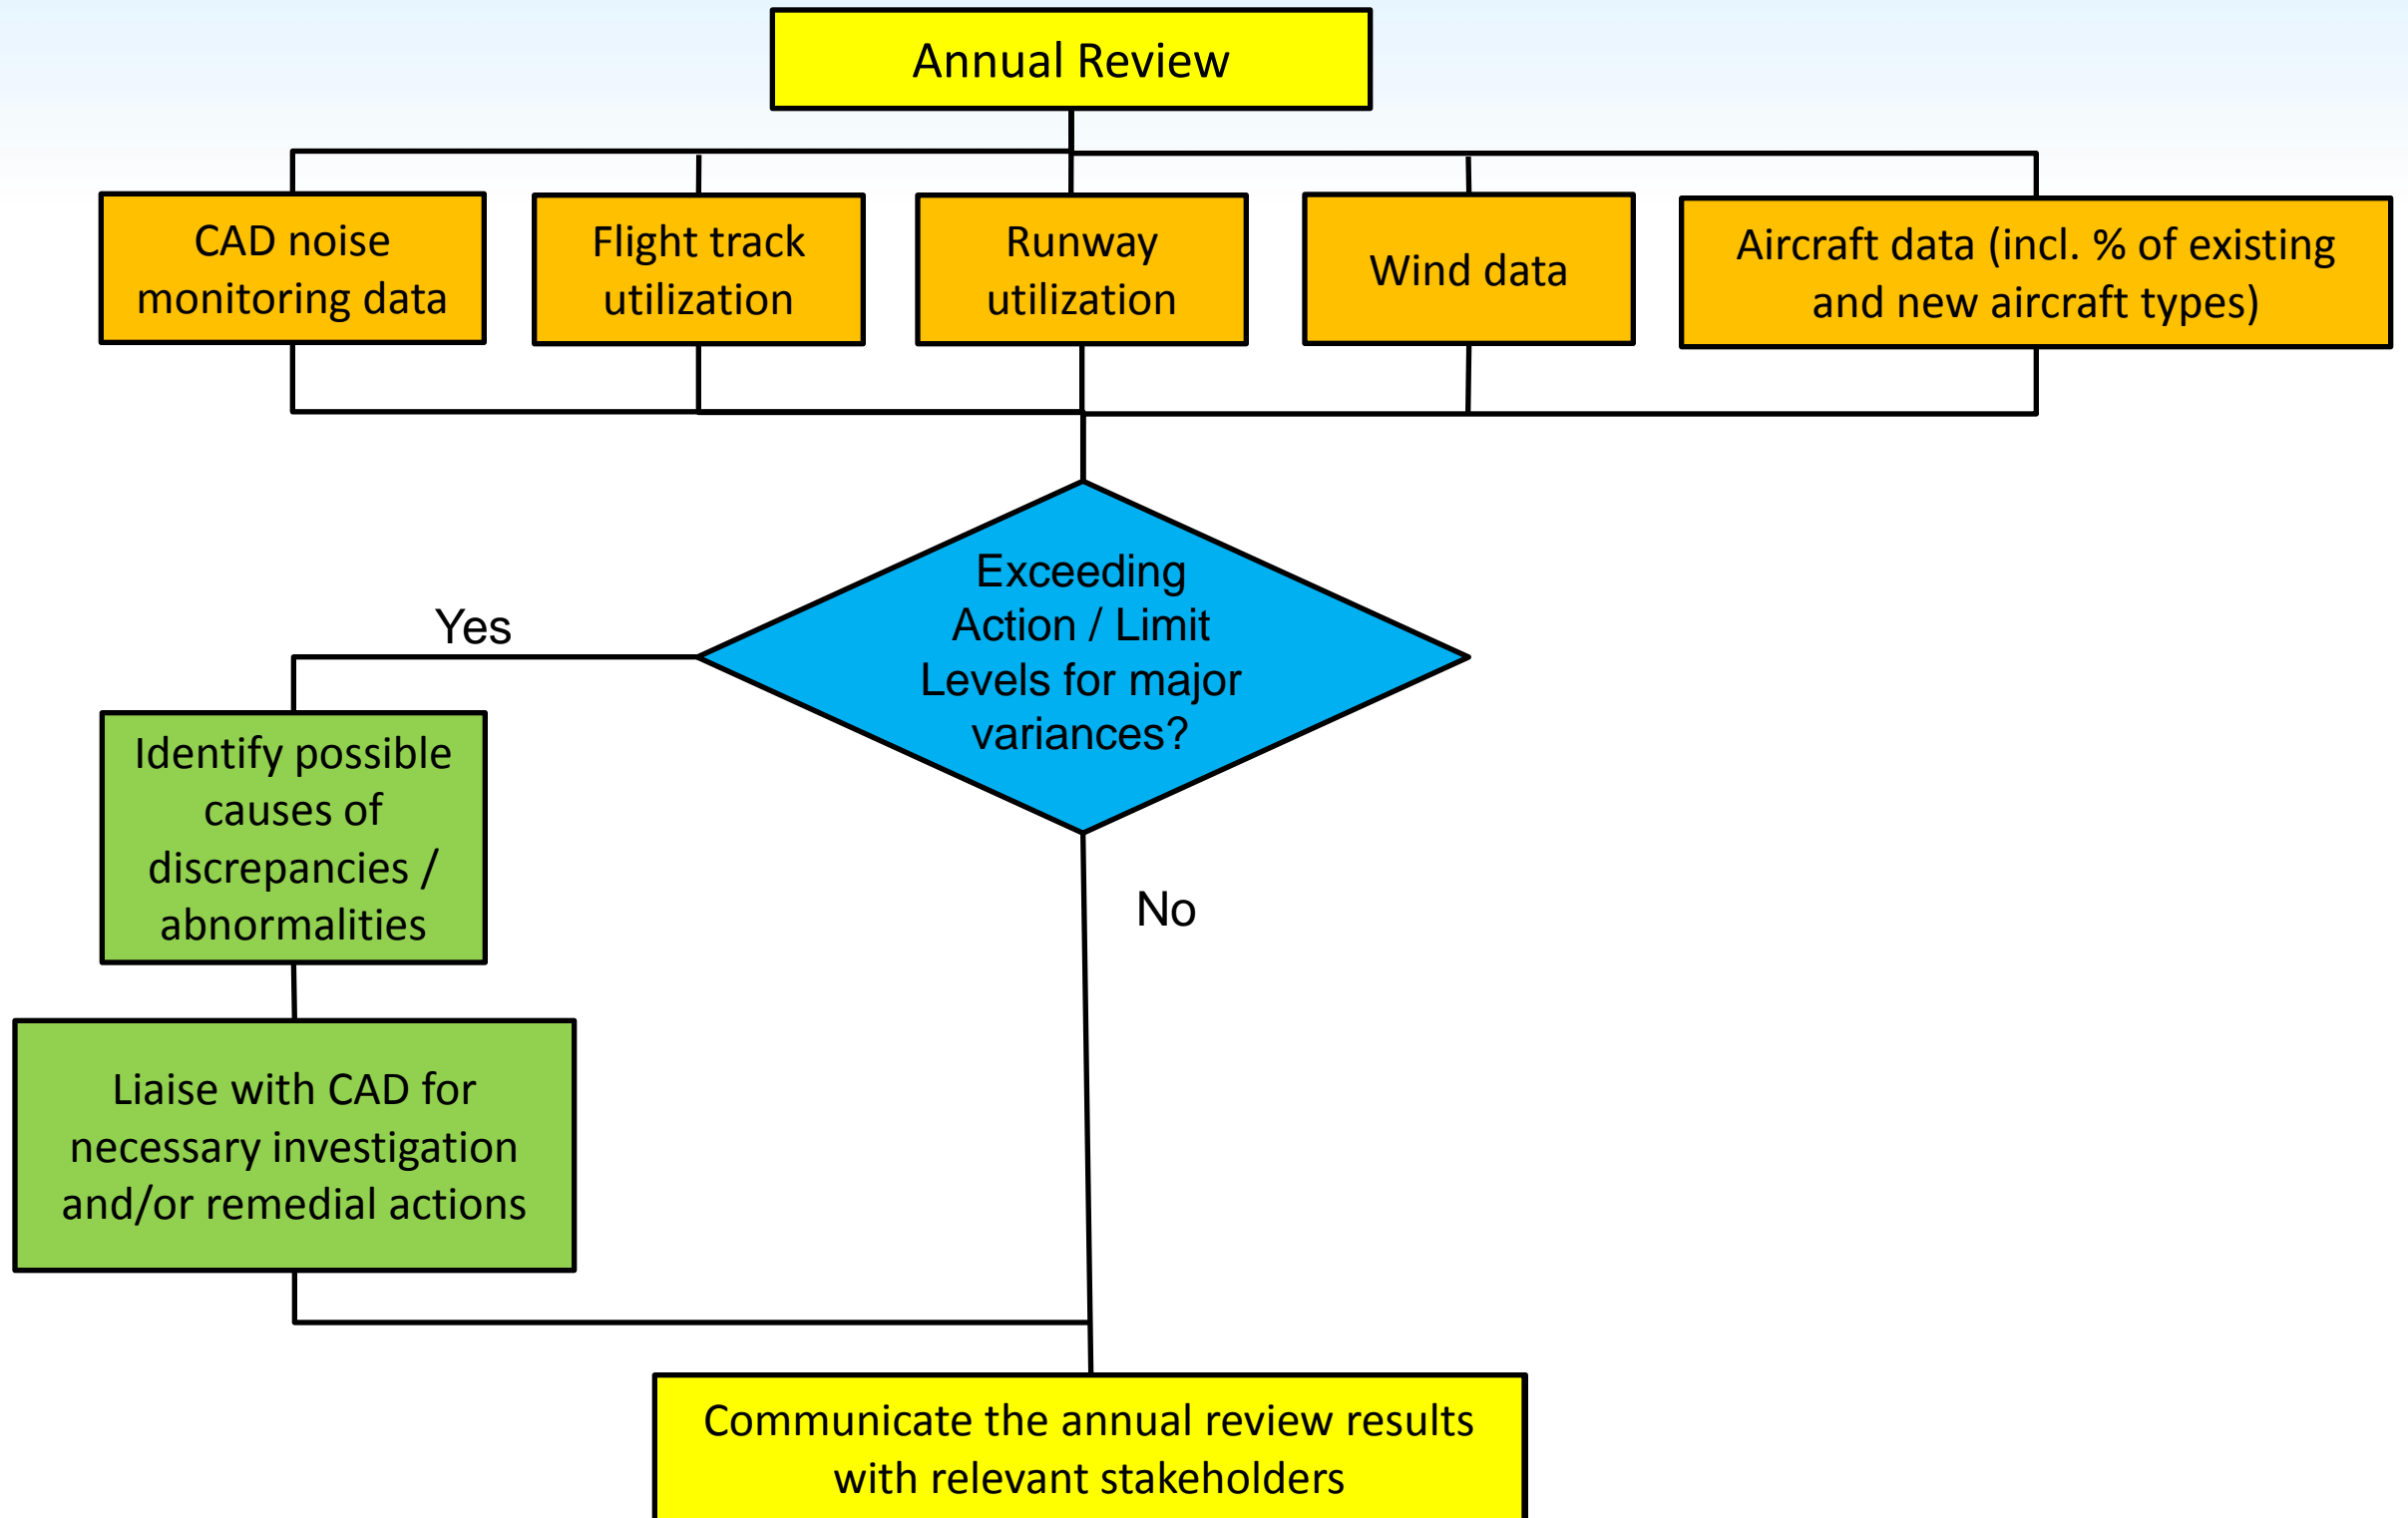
Annual Review

CAD noise monitoring data

Flight track utilization

Runway utilization

Wind data

Aircraft data (incl. % of existing and new aircraft types)

Exceeding Action / Limit Levels for major variances?

Yes

Identify possible causes of discrepancies / abnormalities

Liaise with CAD for necessary investigation and/or remedial actions

No

Communicate the annual review results with relevant stakeholders